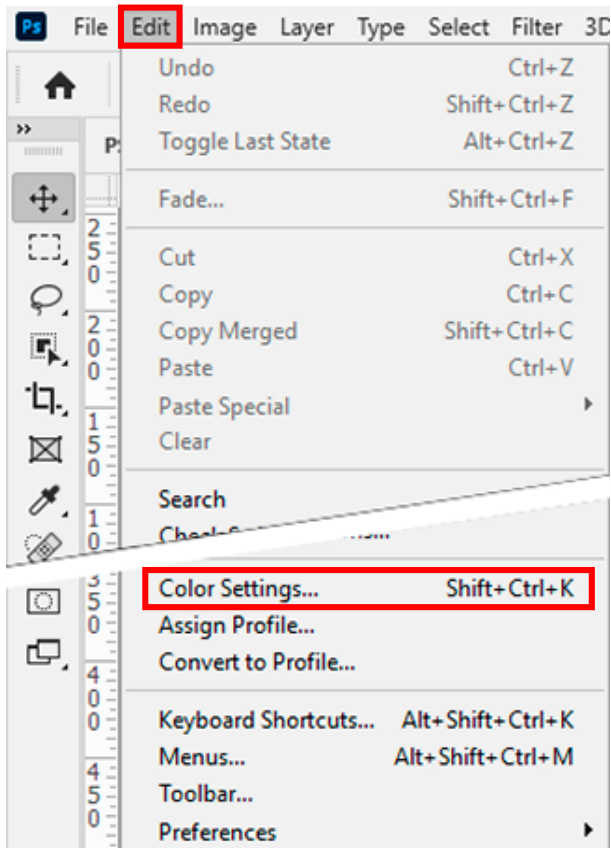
Ps File Edit Image Layer Type Select Filter 3D

Undo Ctrl+Z
Redo Shift+Ctrl+Z
Toggle Last State Alt+Ctrl+Z

Fade... Shift+Ctrl+F

Cut Ctrl+X
Copy Ctrl+C
Copy Merged Shift+Ctrl+C
Paste Ctrl+V
Paste Special
Clear

Search
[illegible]

Color Settings... Shift+Ctrl+K
Assign Profile...
Convert to Profile...

Keyboard Shortcuts... Alt+Shift+Ctrl+K
Menus... Alt+Shift+Ctrl+M
Toolbar...
Preferences

Ps

250
200
150
10
350
400
450